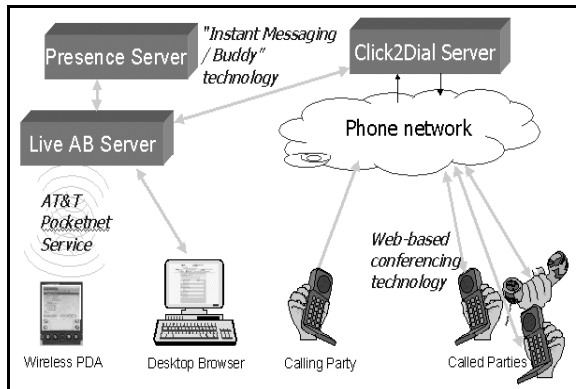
Presence Server

"Instant Messaging / Buddy" technology

Click2Dial Server

Live AB Server

Phone network

AT&T Pocketnet Service

Web-based conferencing technology

Wireless PDA

Desktop Browser

Calling Party

Called Parties